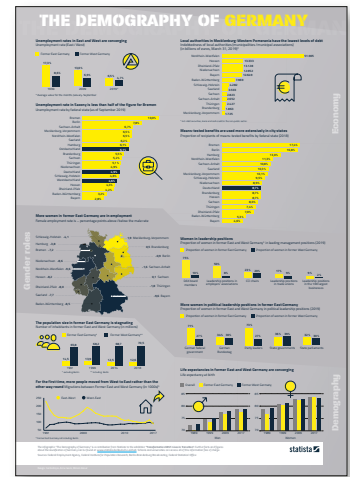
THE DEMOGRAPHY OF GERMANY

Unemployment rates in East and West are converging

Unemployment rate in Saxony is less than half of the figure for Bremen

Local authorities in Mecklenburg-Western Pomerania have the lowest levels of debt

Means-tested benefits are used more extensively in city states

More women in former East Germany are in employment

Women in leadership positions

More women in political leadership positions in former East Germany

The population size in former East Germany is stagnating

For the first time, more people moved from West to East rather than the other way round

Life expectancies in former East and West Germany are converging

Gender roles

Economy

Demography

statista